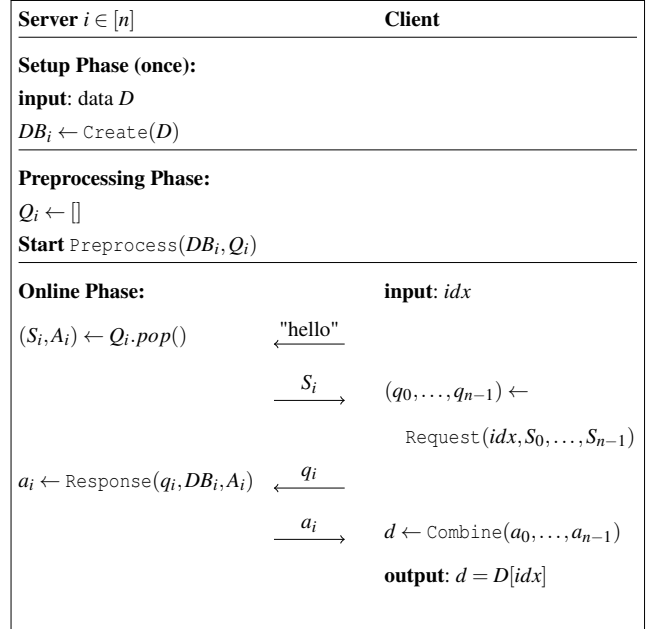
**Server** $i \in [n]$ **Client**

**Setup Phase (once):**

**input**: data $D$

$DB_i \leftarrow \texttt{Create}(D)$

**Preprocessing Phase:**

$Q_i \leftarrow []$

**Start** $\texttt{Preprocess}(DB_i, Q_i)$

**Online Phase:** **input**: $idx$

$(S_i, A_i) \leftarrow Q_i.pop()$ $\xleftarrow{\text{"hello"}}$

$\xrightarrow{S_i}$ $(q_0, \ldots, q_{n-1}) \leftarrow$

$\texttt{Request}(idx, S_0, \ldots, S_{n-1})$

$a_i \leftarrow \texttt{Response}(q_i, DB_i, A_i)$ $\xleftarrow{q_i}$

$\xrightarrow{a_i}$ $d \leftarrow \texttt{Combine}(a_0, \ldots, a_{n-1})$

**output**: $d = D[idx]$